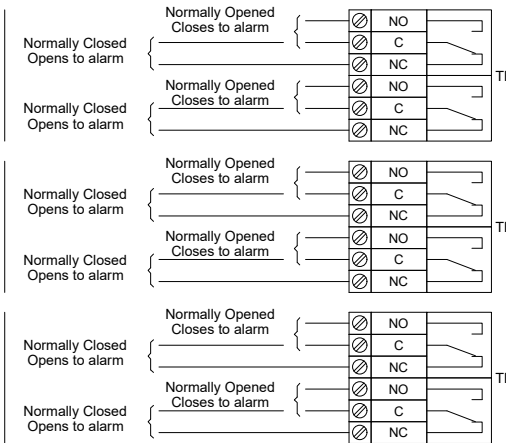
Normally Opened
Closes to alarm
NO
Normally Closed
Opens to alarm
C
NC
Normally Opened
Closes to alarm
NO
TI
Normally Closed
Opens to alarm
C
NC

Normally Opened
Closes to alarm
NO
Normally Closed
Opens to alarm
C
NC
Normally Opened
Closes to alarm
NO
TI
Normally Closed
Opens to alarm
C
NC

Normally Opened
Closes to alarm
NO
Normally Closed
Opens to alarm
C
NC
Normally Opened
Closes to alarm
NO
TI
Normally Closed
Opens to alarm
C
NC